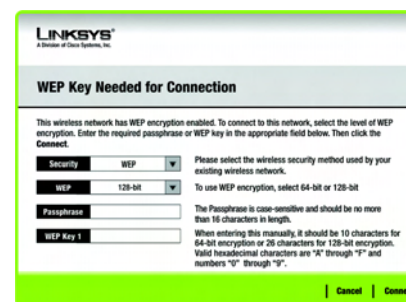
LINKSYS®
A Division of Cisco Systems, Inc.

WEP Key Needed for Connection

This wireless network has WEP encryption enabled. To connect to this network, select the level of WEP encryption. Enter the required passphrase or WEP key in the appropriate field below. Then click the Connect.

Security WEP
Please select the wireless security method used by your existing wireless network.

WEP 128-bit
To use WEP encryption, select 64-bit or 128-bit

Passphrase
The Passphrase is case-sensitive and should be no more than 16 characters in length.

WEP Key 1
When entering this manually, it should be 10 characters for 64-bit encryption or 26 characters for 128-bit encryption. Valid hexadecimal characters are "A" through "F" and numbers "0" through "9".

Cancel Conn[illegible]